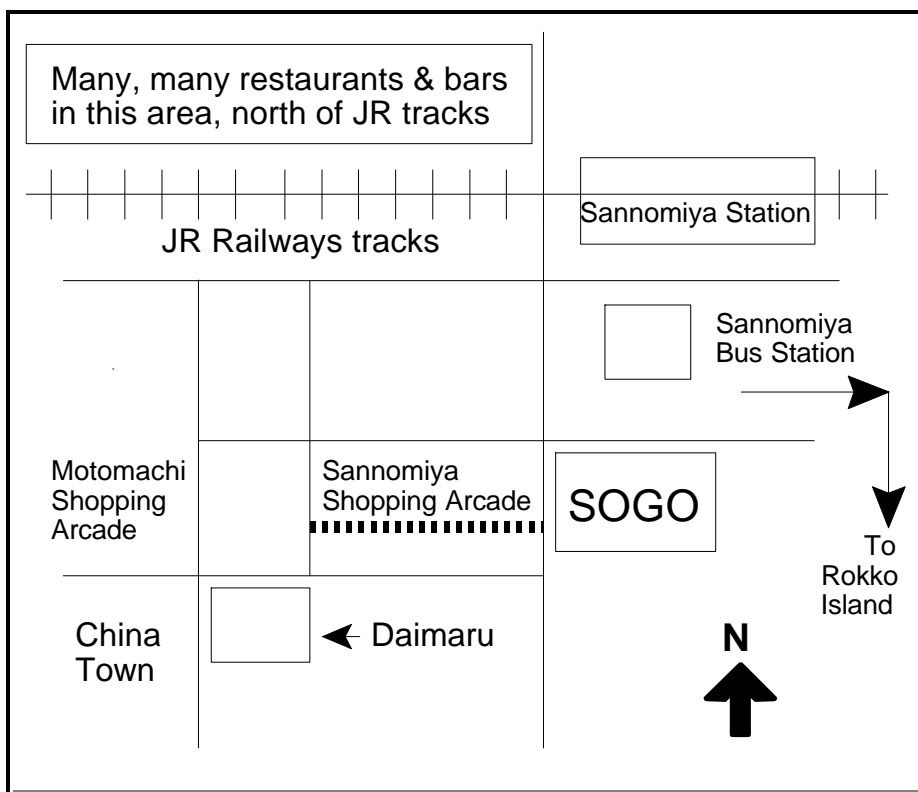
Many, many restaurants & bars in this area, north of JR tracks

Sannomiya Station

JR Railways tracks

Sannomiya Bus Station

Motomachi Shopping Arcade

Sannomiya Shopping Arcade

SOGO

To Rokko Island

China Town

Daimaru

N